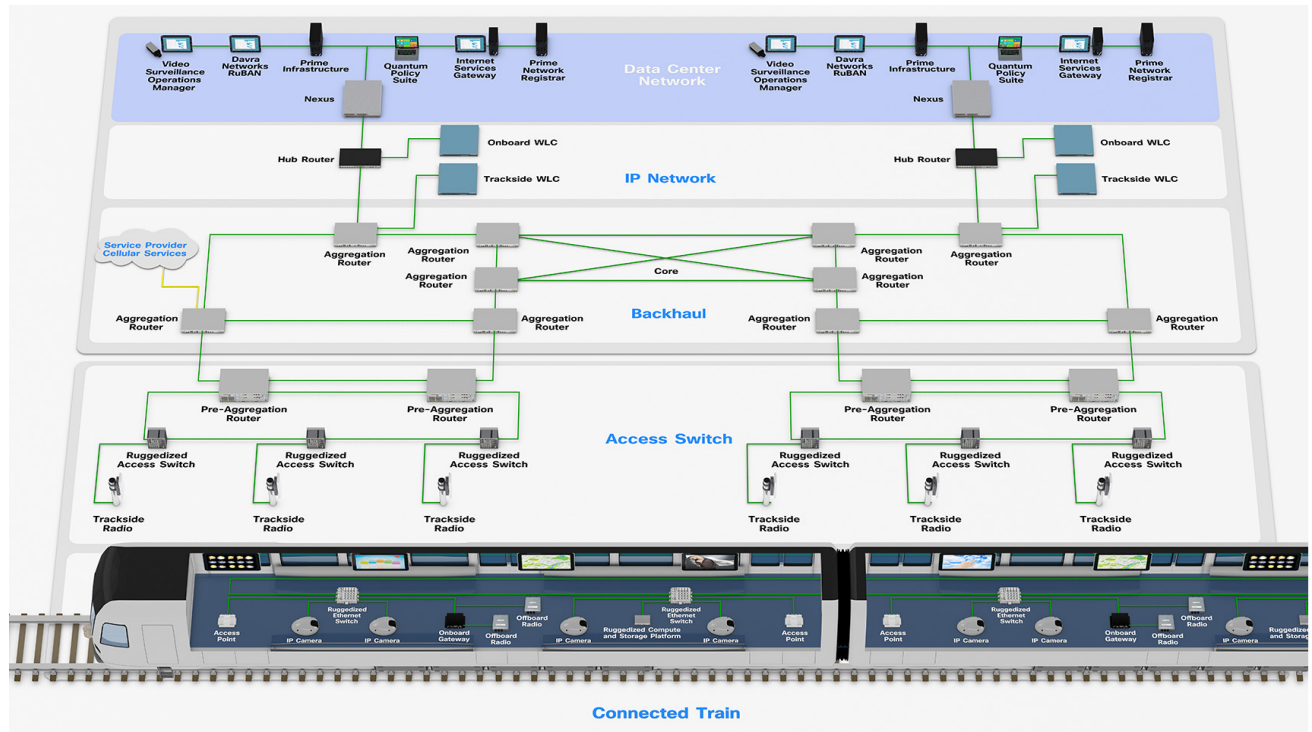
Video Surveillance Operations Manager
Davra Networks RuBAN
Prime Infrastructure
Quantum Policy Suite
Internet Services Gateway
Prime Network Registrar
Nexus

Data Center Network

Video Surveillance Operations Manager
Davra Networks RuBAN
Prime Infrastructure
Quantum Policy Suite
Internet Services Gateway
Prime Network Registrar
Nexus

Hub Router
Onboard WLC
Trackside WLC

IP Network

Hub Router
Onboard WLC
Trackside WLC

Service Provider Cellular Services

Aggregation Router
Aggregation Router
Aggregation Router
Core
Aggregation Router
Aggregation Router
Aggregation Router
Aggregation Router
Aggregation Router

Backhaul

Aggregation Router
Aggregation Router

Pre-Aggregation Router
Pre-Aggregation Router
Pre-Aggregation Router
Pre-Aggregation Router

Access Switch

Ruggedized Access Switch
Ruggedized Access Switch
Ruggedized Access Switch
Ruggedized Access Switch
Ruggedized Access Switch
Ruggedized Access Switch

Trackside Radio
Trackside Radio
Trackside Radio
Trackside Radio
Trackside Radio
Trackside Radio

Access Point
Ruggedized Ethernet Switch
IP Camera
IP Camera
Onboard Gateway
Offboard Radio
Offboard Radio
Ruggedized Ethernet Switch
IP Camera
Ruggedized Compute and Storage Platform
IP Camera
Access Point

Access Point
Ruggedized Ethernet Switch
IP Camera
IP Camera
Onboard Gateway
Offboard Radio
Offboard Radio
IP Camera
Ruggedized and Storag

Connected Train